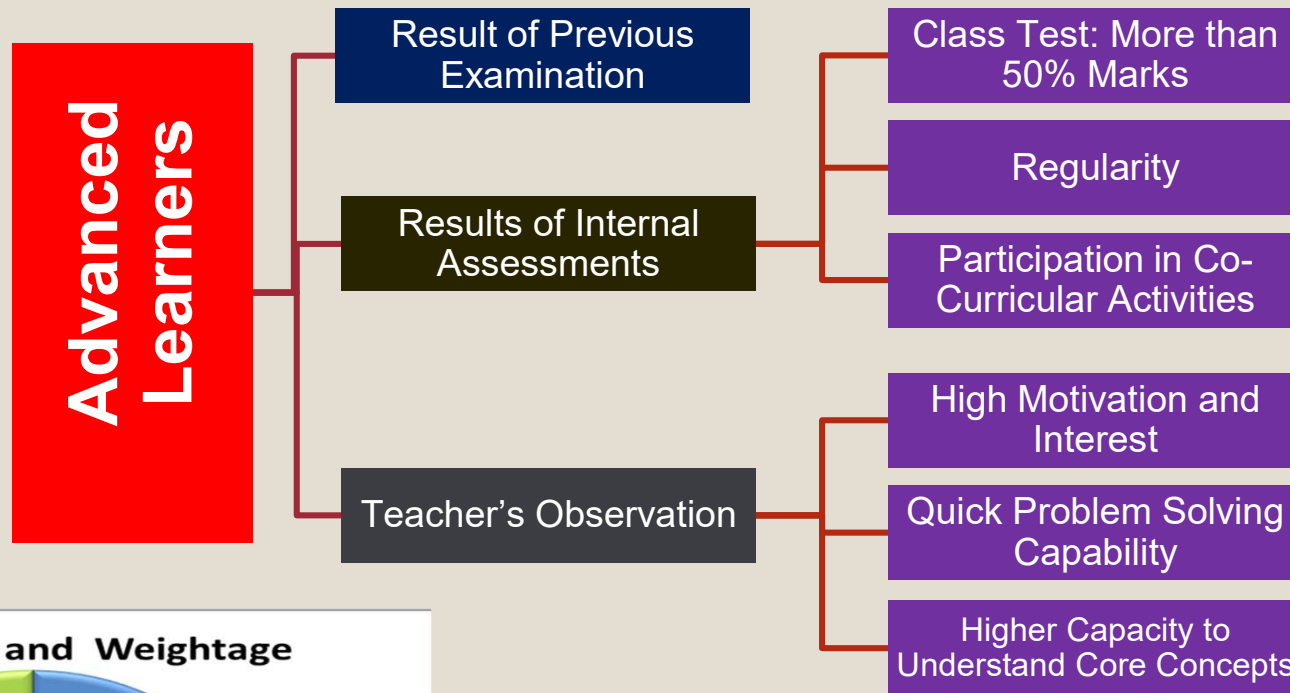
Advanced Learners

Result of Previous Examination

Results of Internal Assessments

Teacher's Observation

Class Test: More than 50% Marks

Regularity

Participation in Co-Curricular Activities

High Motivation and Interest

Quick Problem Solving Capability

Higher Capacity to Understand Core Concepts

and Weightage